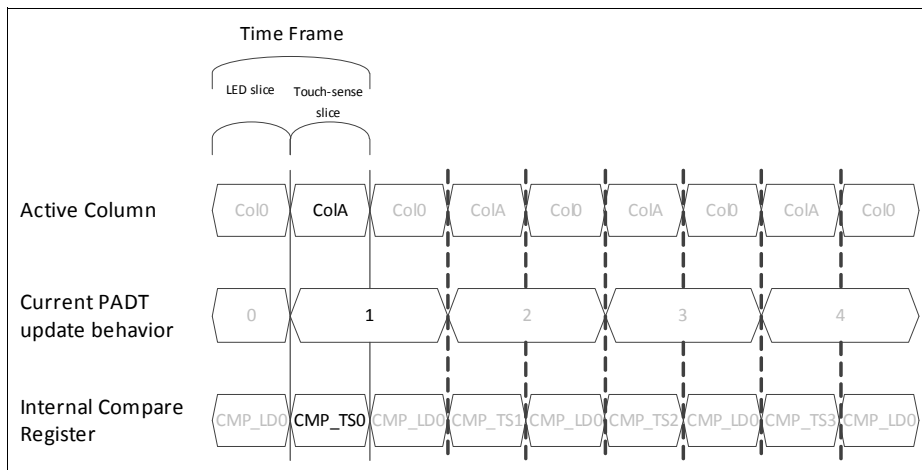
Time Frame

LED slice

Touch-sense slice

Active Column

Col0 | ColA | Col0 | ColA | Col0 | ColA | Col0 | ColA | Col0

Current PADT update behavior

0 | 1 | 2 | 3 | 4

Internal Compare Register

CMP_LD0 | CMP_TS0 | CMP_LD0 | CMP_TS1 | CMP_LD0 | CMP_TS2 | CMP_LD0 | CMP_TS3 | CMP_LD0